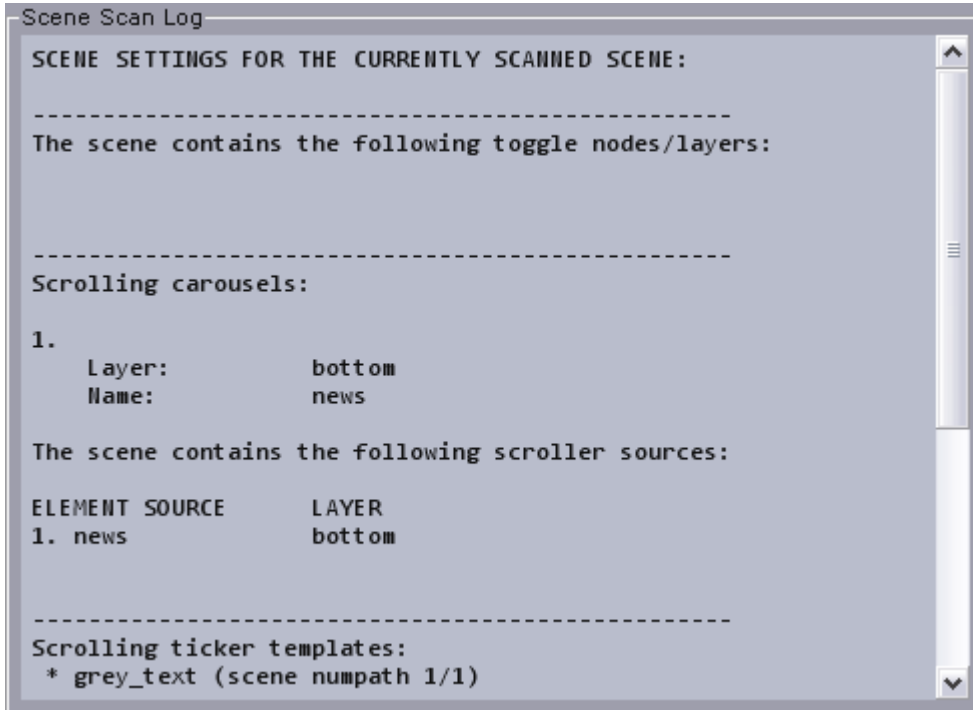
Scene Scan Log

SCENE SETTINGS FOR THE CURRENTLY SCANNED SCENE:

-----------------------------------------------
The scene contains the following toggle nodes/layers:

-----------------------------------------------
Scrolling carousels:

1.
Layer: bottom
Name: news

The scene contains the following scroller sources:

| ELEMENT SOURCE | LAYER |
|---|---|
| 1. news | bottom |

-----------------------------------------------
Scrolling ticker templates:
* grey_text (scene numpath 1/1)